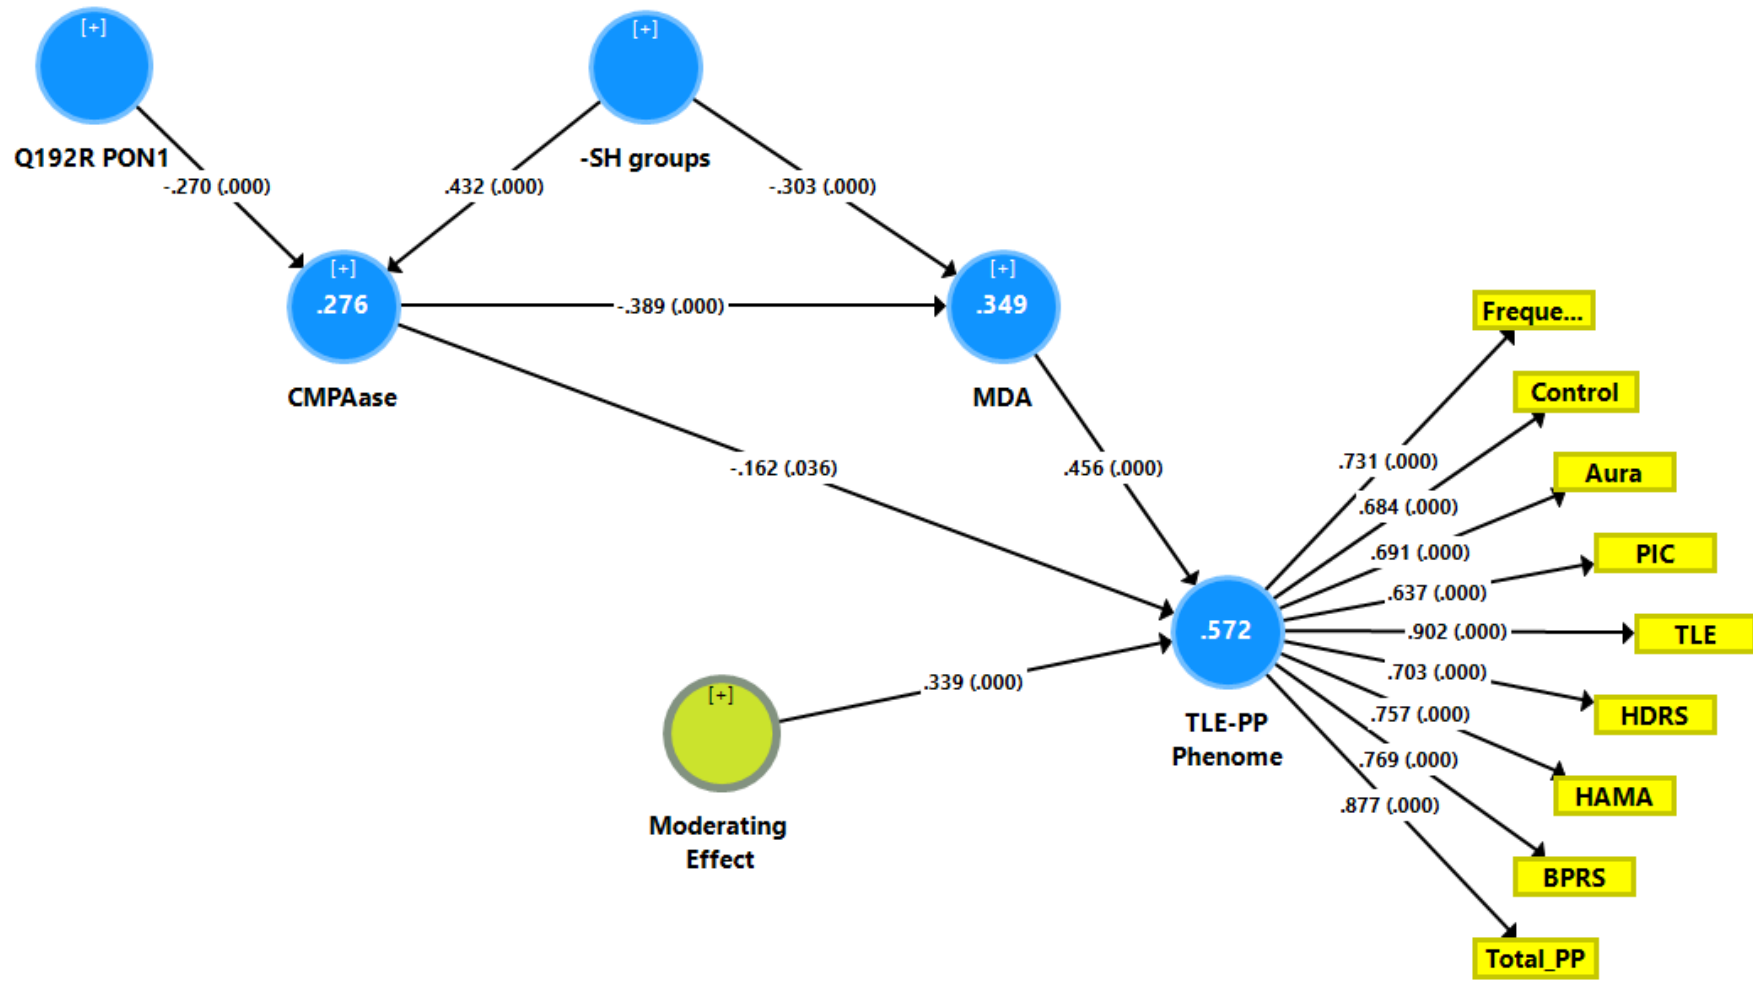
[+]
Q192R PON1

[+]
-SH groups

-.270 (.000)

.432 (.000)

-.303 (.000)

[+]
.276
CMPAase

-.389 (.000)

[+]
.349
MDA

Freque...

Control

Aura

PIC

TLE

HDRS

HAMA

BPRS

Total_PP

-.162 (.036)

.456 (.000)

.731 (.000)
.684 (.000)
.691 (.000)
.637 (.000)
.902 (.000)
.703 (.000)
.757 (.000)
.769 (.000)
.877 (.000)

.572
TLE-PP
Phenome

[+]
Moderating
Effect

.339 (.000)